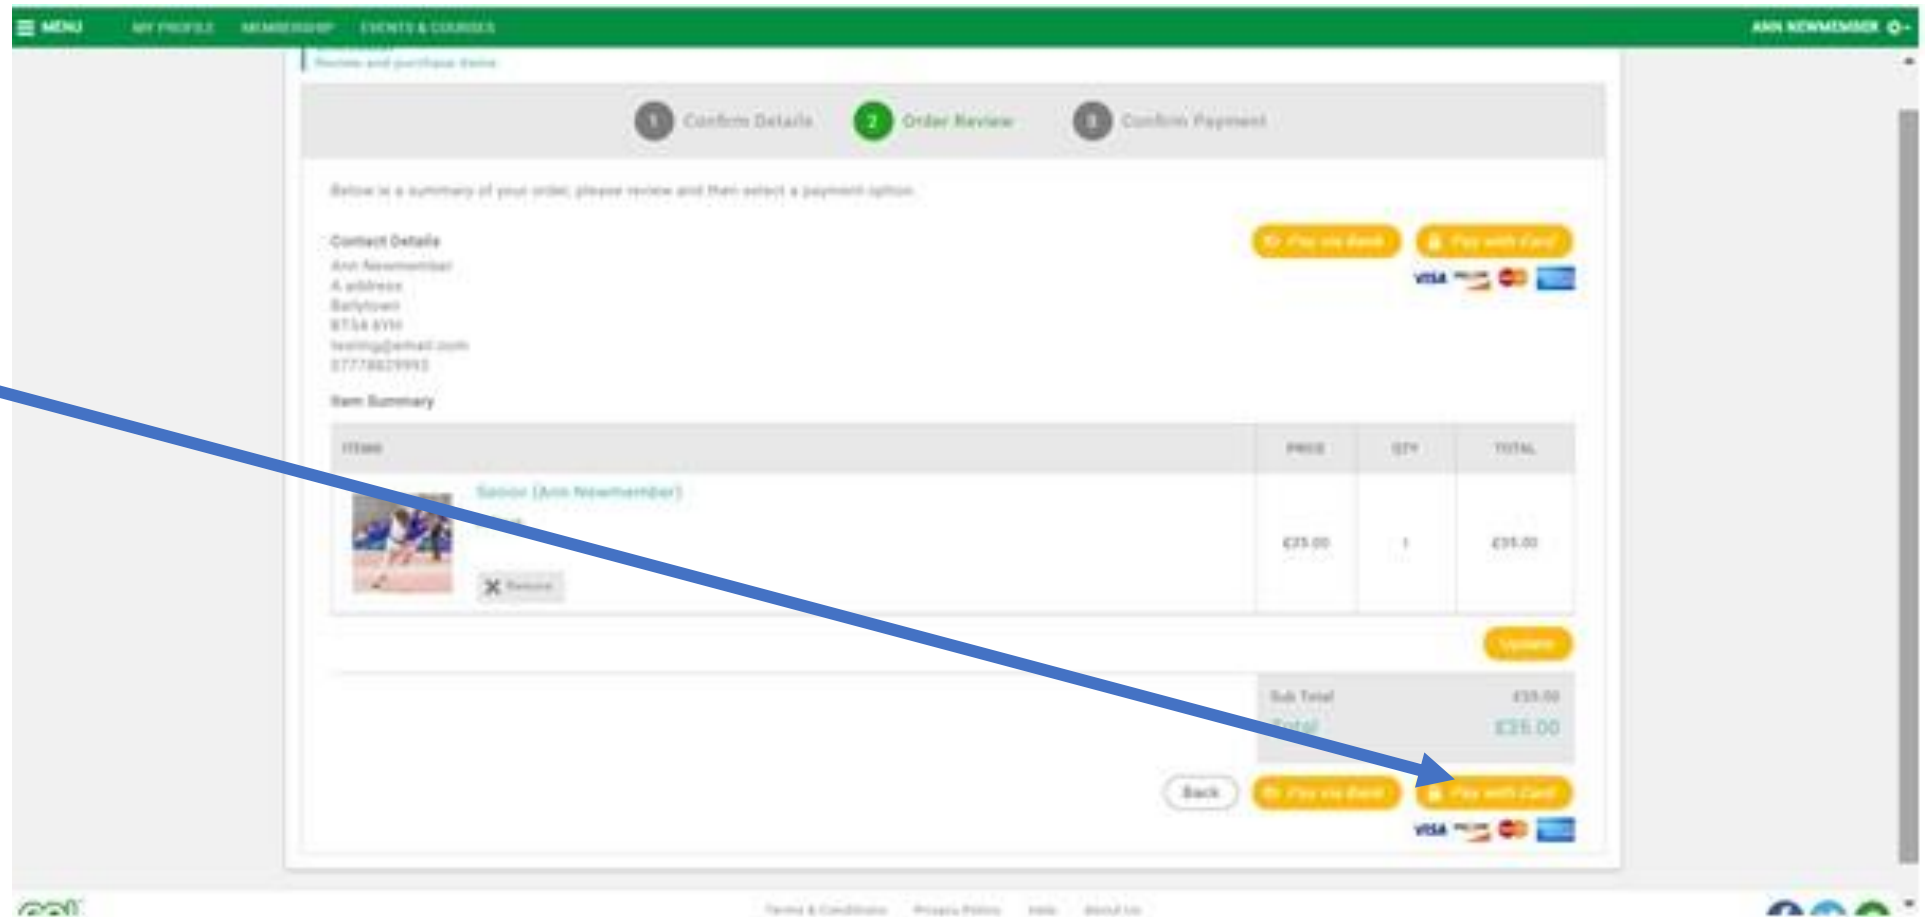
MENU MY PROFILE MEMBERSHIP EVENTS & COURSES ANN NEWMEMBER

Review and purchase items

1 Confirm Details 2 Order Review 3 Confirm Payment

Below is a summary of your order, please review and then select a payment option.

Contact Details
Ann Newmember
A address
Ballytown
BT34 6YH
testing@email.com
07778829993

Pay via Bank Pay with Card

Item Summary

| ITEMS | PRICE | QTY | TOTAL |
|---|---|---|---|
| Senior (Ann Newmember) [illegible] Remove | £35.00 | 1 | £35.00 |

Update

Sub Total £35.00
Total £35.00

Back Pay via Bank Pay with Card

Terms & Conditions Privacy Policy Help About Us